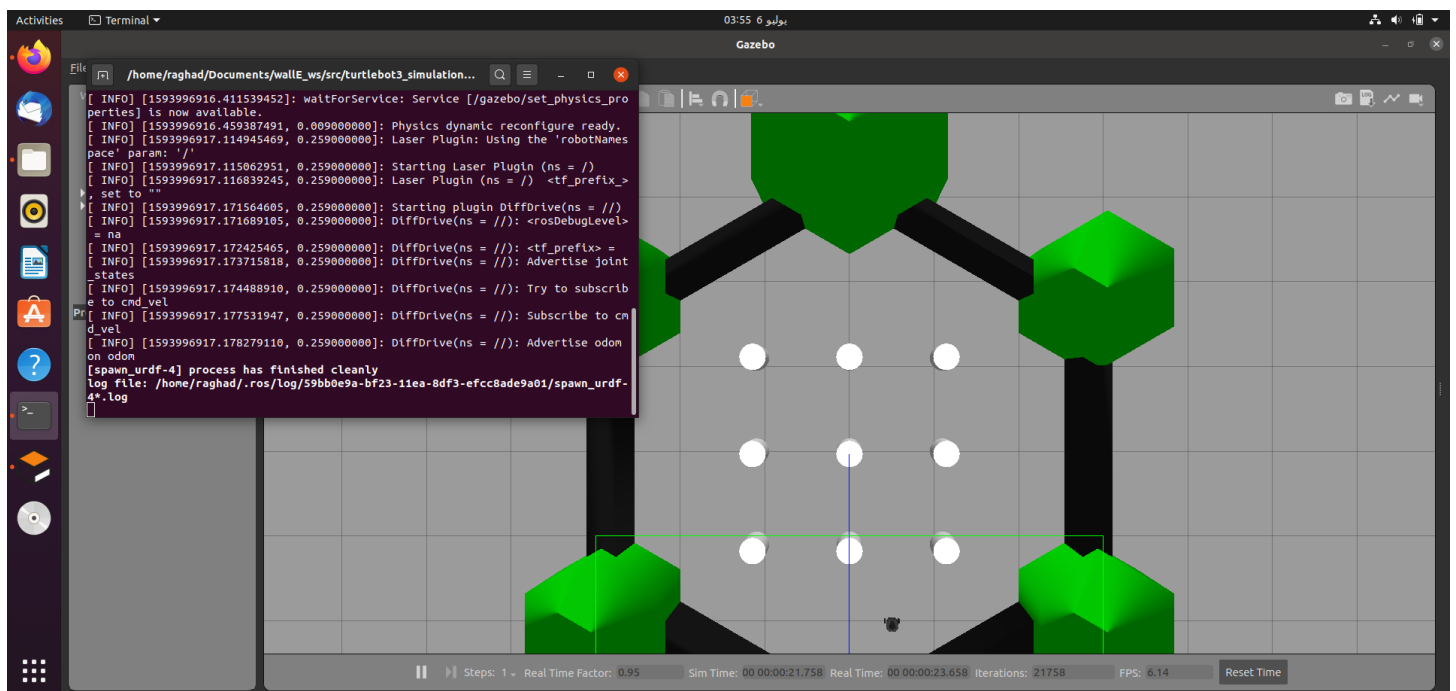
Activities Terminal ▾ 03:55 6 يوليو

Gazebo

File

/home/raghad/Documents/wallE_ws/src/turtlebot3_simulation...

[ INFO] [1593996916.411539452]: waitForService: Service [/gazebo/set_physics_properties] is now available.
[ INFO] [1593996916.459387491, 0.009000000]: Physics dynamic reconfigure ready.
[ INFO] [1593996917.114945469, 0.259000000]: Laser Plugin: Using the 'robotNamespace' param: '/'
[ INFO] [1593996917.115062951, 0.259000000]: Starting Laser Plugin (ns = /)
[ INFO] [1593996917.116839245, 0.259000000]: Laser Plugin (ns = /) <tf_prefix_>, set to ""
[ INFO] [1593996917.171564605, 0.259000000]: Starting plugin DiffDrive(ns = //)
[ INFO] [1593996917.171689105, 0.259000000]: DiffDrive(ns = //): <rosDebugLevel> = na
[ INFO] [1593996917.172425465, 0.259000000]: DiffDrive(ns = //): <tf_prefix> =
[ INFO] [1593996917.173715818, 0.259000000]: DiffDrive(ns = //): Advertise joint_states
[ INFO] [1593996917.174488910, 0.259000000]: DiffDrive(ns = //): Try to subscribe to cmd_vel
[ INFO] [1593996917.177531947, 0.259000000]: DiffDrive(ns = //): Subscribe to cmd_vel
[ INFO] [1593996917.178279110, 0.259000000]: DiffDrive(ns = //): Advertise odom on odom
[spawn_urdf-4] process has finished cleanly
log file: /home/raghad/.ros/log/59bb0e9a-bf23-11ea-8df3-efcc8ade9a01/spawn_urdf-4*.log

Pr

Steps: 1 Real Time Factor: 0.95 Sim Time: 00 00:00:21.758 Real Time: 00 00:00:23.658 Iterations: 21758 FPS: 6.14 Reset Time